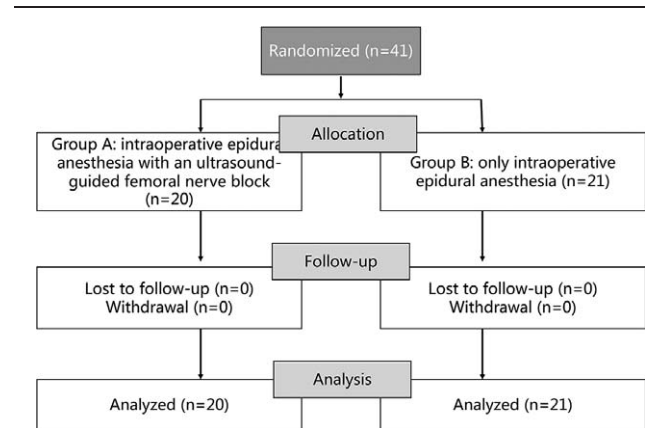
Randomized (n=41)

Allocation

Group A: intraoperative epidural anesthesia with an ultrasound-guided femoral nerve block (n=20)

Group B: only intraoperative epidural anesthesia (n=21)

Follow-up

Lost to follow-up (n=0)
Withdrawal (n=0)

Lost to follow-up (n=0)
Withdrawal (n=0)

Analysis

Analyzed (n=20)

Analyzed (n=21)